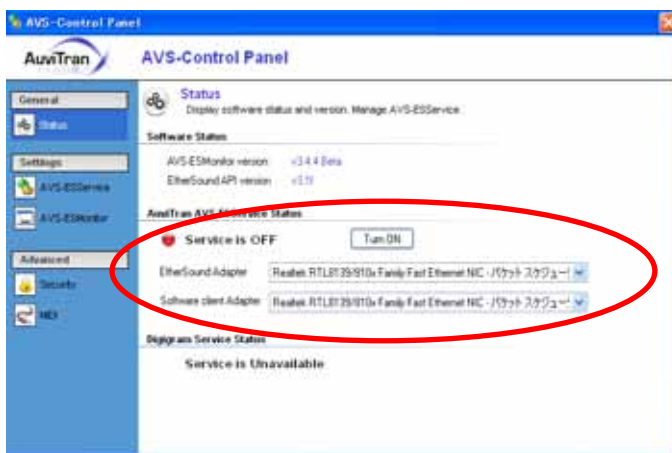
AVS-Control Panel

AuviTran

AVS-Control Panel

General

Status

Settings

AVS-ESService

AVS-ESMonitor

Advanced

Security

NBX

Status
Display software status and version. Manage AVS-ESService.

Software Status

AVS-ESMonitor version: v3.4.4 Beta

EtherSound API version: v3.19

AuviTran AVS-ESService Status

Service is OFF

Turn ON

EtherSound Adapter: Realtek RTL8139/810x Family Fast Ethernet NIC - パケット スケジュー

Software client Adapter: Realtek RTL8139/810x Family Fast Ethernet NIC - パケット スケジュー

Digigram Service Status

Service is Unavailable